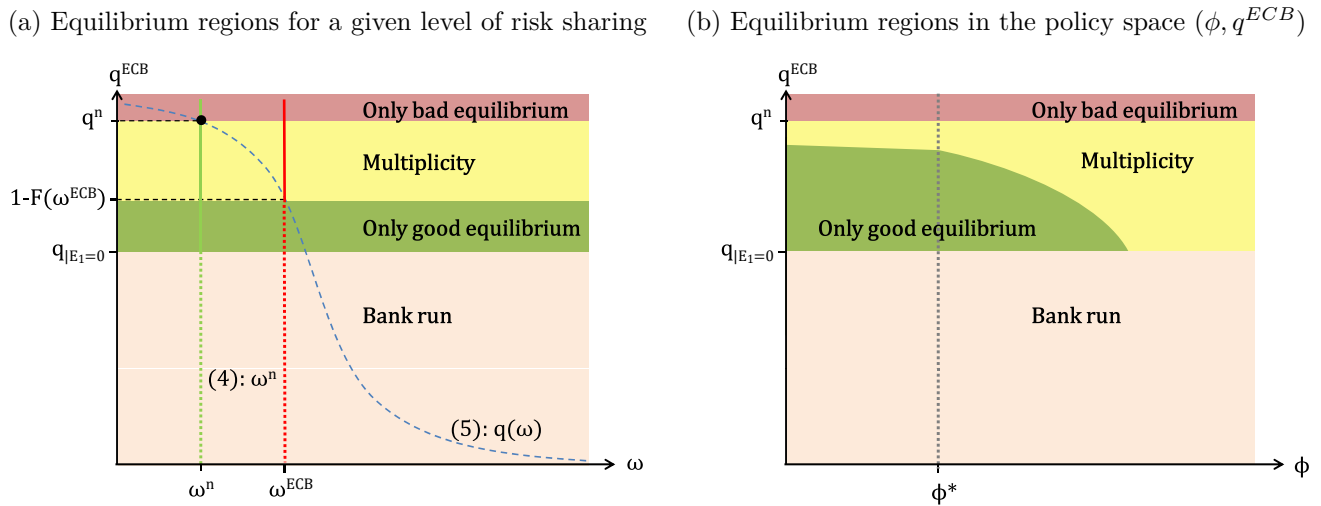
(a) Equilibrium regions for a given level of risk sharing

$q^{ECB}$

$q^n$

$1\text{-}F(\omega^{ECB})$

$q_{|E_1=0}$

Only bad equilibrium

Multiplicity

Only good equilibrium

Bank run

(4): $\omega^n$

(5): $q(\omega)$

$\omega$

$\omega^n$

$\omega^{ECB}$

(b) Equilibrium regions in the policy space $(\phi, q^{ECB})$

$q^{ECB}$

$q^n$

$q_{|E_1=0}$

Only bad equilibrium

Multiplicity

Only good equilibrium

Bank run

$\phi$

$\phi^*$